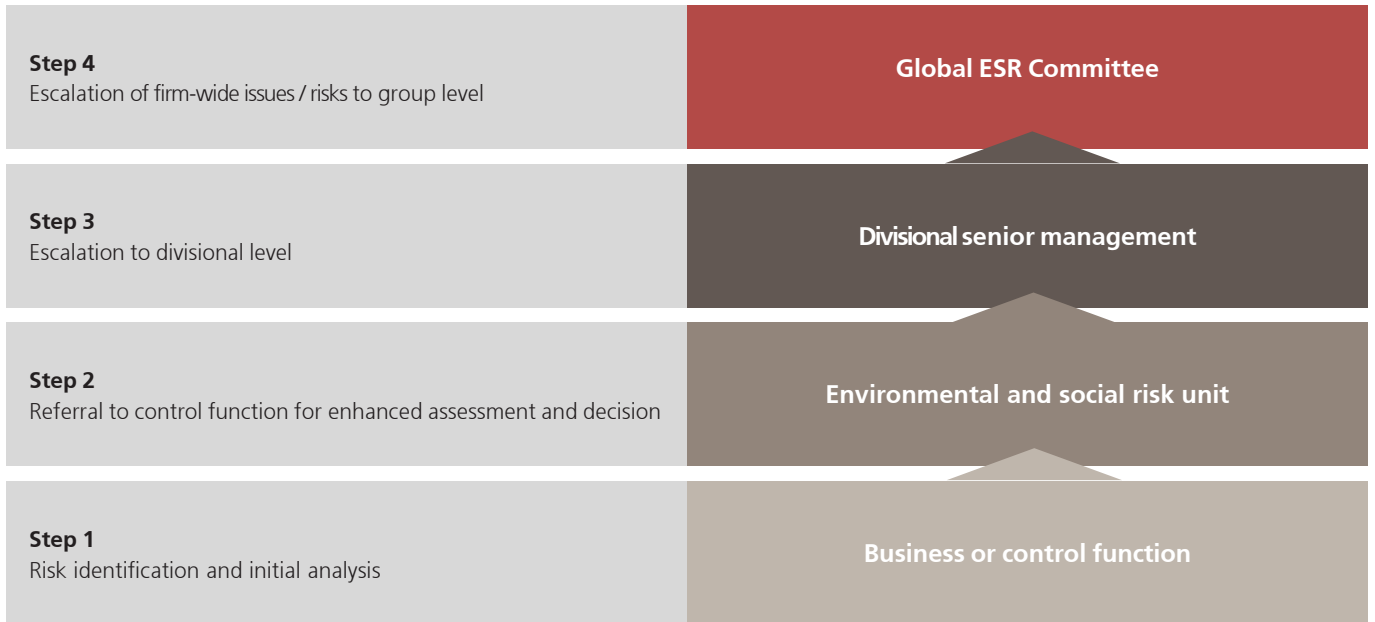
Step 4
Escalation of firm-wide issues / risks to group level

Global ESR Committee

Step 3
Escalation to divisional level

Divisional senior management

Step 2
Referral to control function for enhanced assessment and decision

Environmental and social risk unit

Step 1
Risk identification and initial analysis

Business or control function